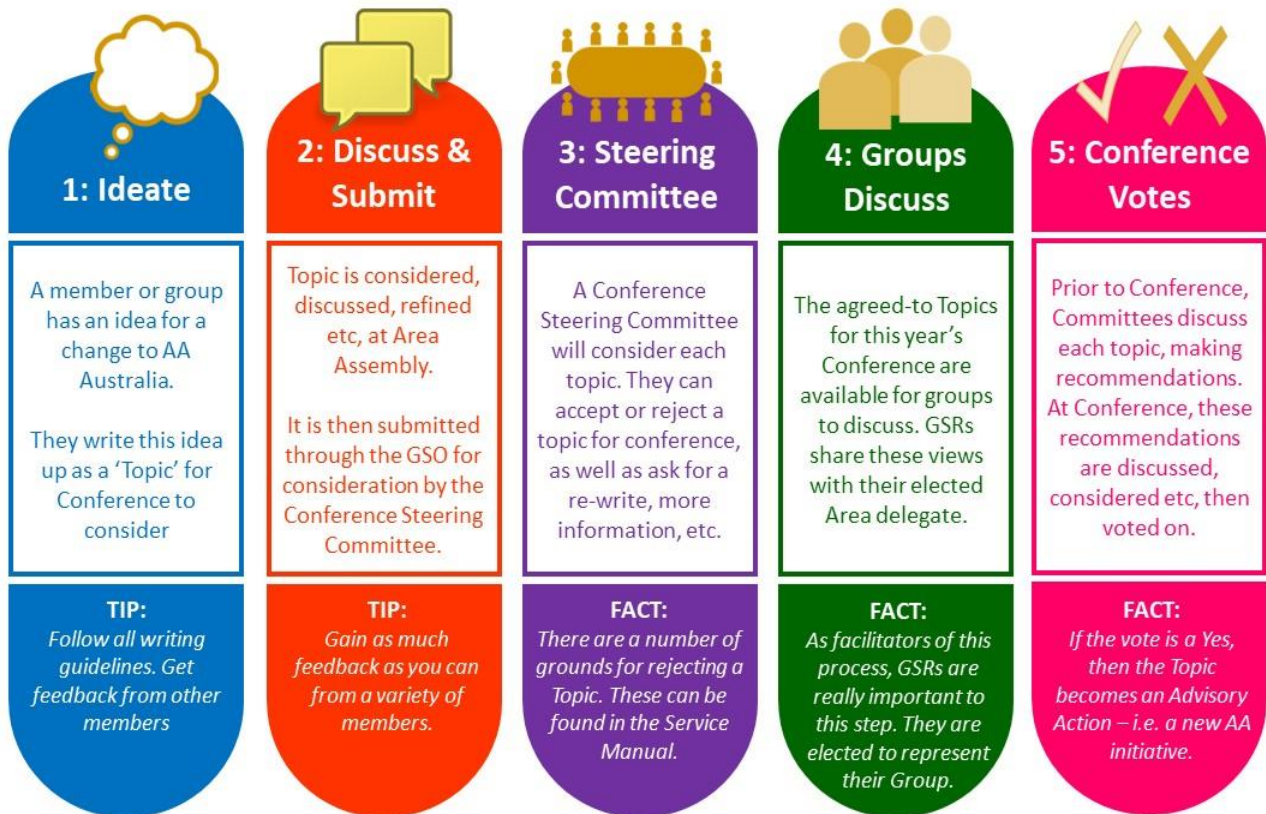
1: Ideate

A member or group has an idea for a change to AA Australia.

They write this idea up as a ‘Topic’ for Conference to consider

TIP:
*Follow all writing guidelines. Get feedback from other members*

2: Discuss & Submit

Topic is considered, discussed, refined etc, at Area Assembly.

It is then submitted through the GSO for consideration by the Conference Steering Committee.

TIP:
*Gain as much feedback as you can from a variety of members.*

3: Steering Committee

A Conference Steering Committee will consider each topic. They can accept or reject a topic for conference, as well as ask for a re-write, more information, etc.

FACT:
*There are a number of grounds for rejecting a Topic. These can be found in the Service Manual.*

4: Groups Discuss

The agreed-to Topics for this year’s Conference are available for groups to discuss. GSRs share these views with their elected Area delegate.

FACT:
*As facilitators of this process, GSRs are really important to this step. They are elected to represent their Group.*

5: Conference Votes

Prior to Conference, Committees discuss each topic, making recommendations. At Conference, these recommendations are discussed, considered etc, then voted on.

FACT:
*If the vote is a Yes, then the Topic becomes an Advisory Action – i.e. a new AA initiative.*